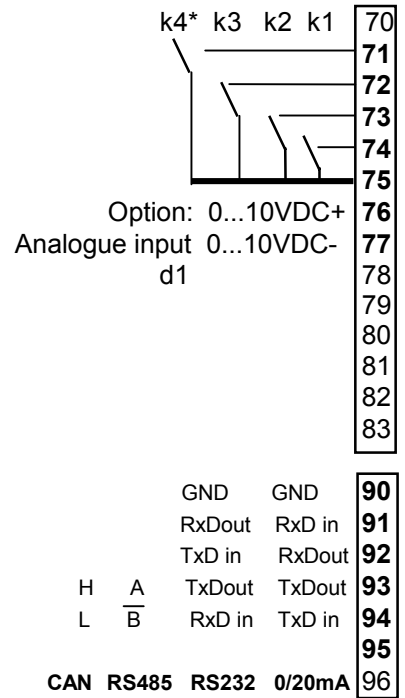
k4* k3 k2 k1

70
71
72
73
74
75

Option: 0...10VDC+ 76
Analogue input 0...10VDC- 77
d1 78
79
80
81
82
83

GND GND 90
RxDout RxD in 91
TxD in RxDout 92
H A TxDout TxDout 93
L $\overline{B}$ RxD in TxD in 94
95
CAN RS485 RS232 0/20mA 96